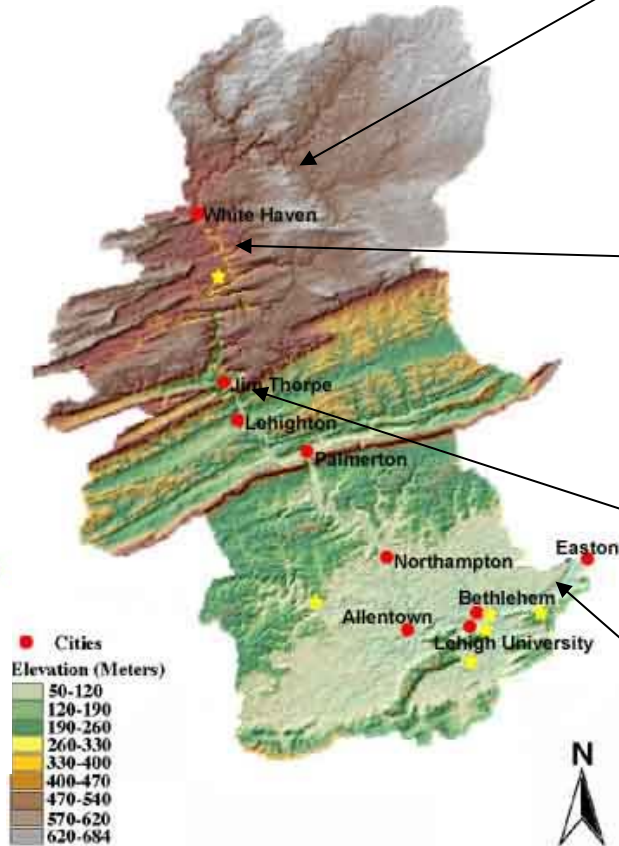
White Haven

Jim Thorpe

Lehighton

Palmerton

Northampton

Easton

Bethlehem

Allentown

Lehigh University

Cities

Elevation (Meters)

50-120
120-190
190-260
260-330
330-400
400-470
470-540
570-620
620-684

N